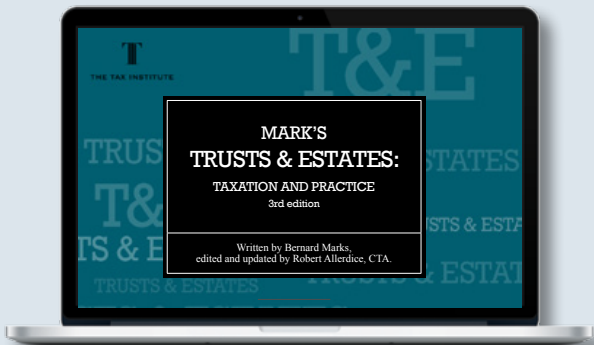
T
THE TAX INSTITUTE

T&E

TRUSTS & ESTATES

T&E

TS & E

TRUSTS & ESTATES

TRUSTS & ESTATES

TRUSTS & ESTA

TRUSTS & ESTAT

MARK'S
TRUSTS & ESTATES:
TAXATION AND PRACTICE
3rd edition

Written by Bernard Marks,
edited and updated by Robert Allerdice, CTA.